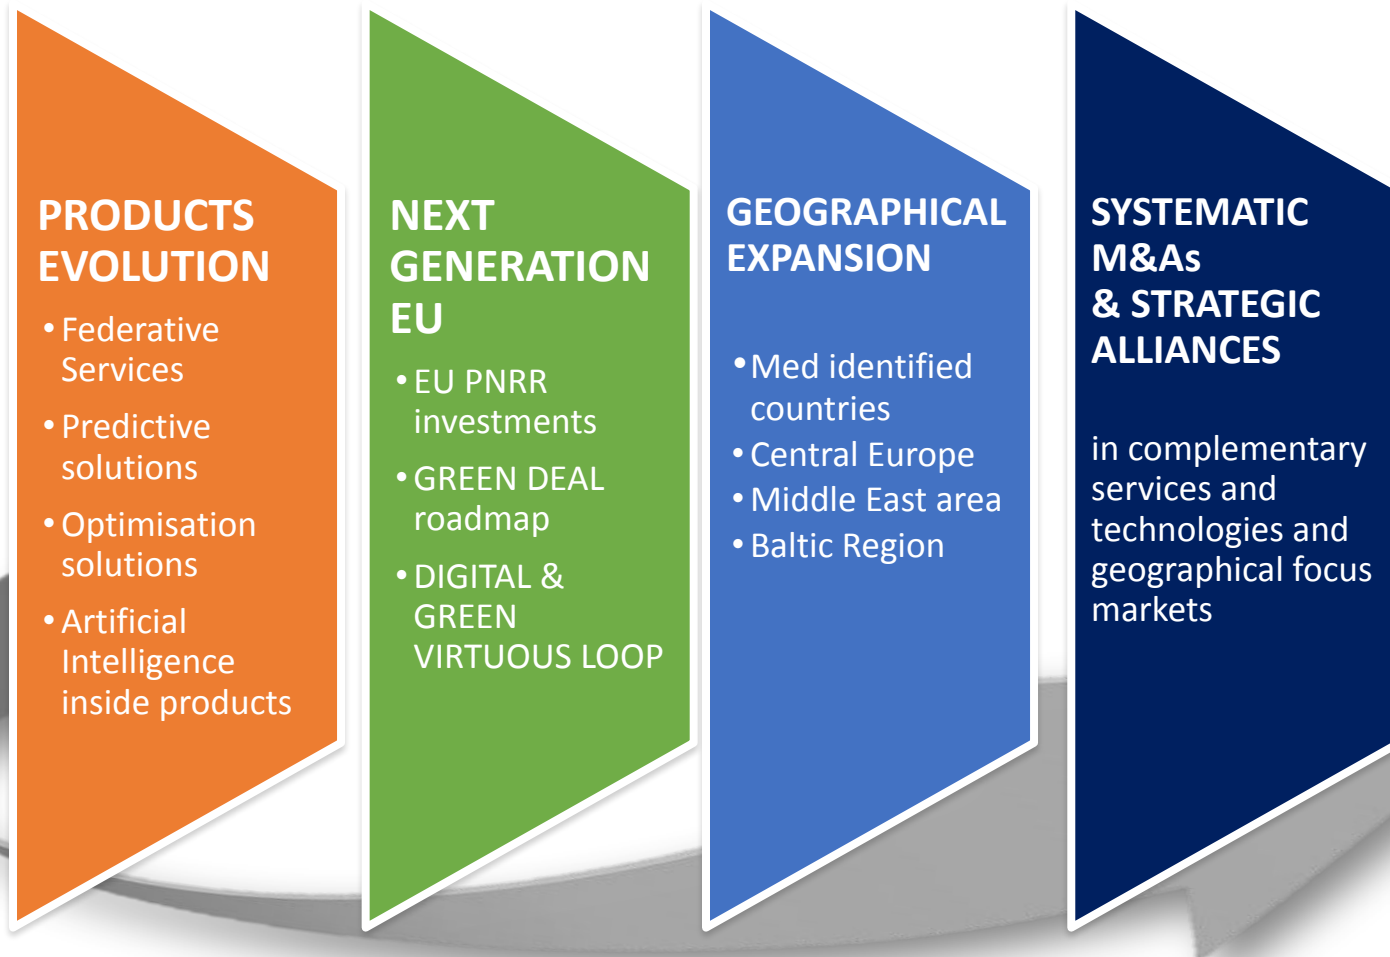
PRODUCTS EVOLUTION

• Federative Services
• Predictive solutions
• Optimisation solutions
• Artificial Intelligence inside products

NEXT GENERATION EU

• EU PNRR investments
• GREEN DEAL roadmap
• DIGITAL & GREEN VIRTUOUS LOOP

GEOGRAPHICAL EXPANSION

• Med identified countries
• Central Europe
• Middle East area
• Baltic Region

SYSTEMATIC M&As & STRATEGIC ALLIANCES

in complementary services and technologies and geographical focus markets